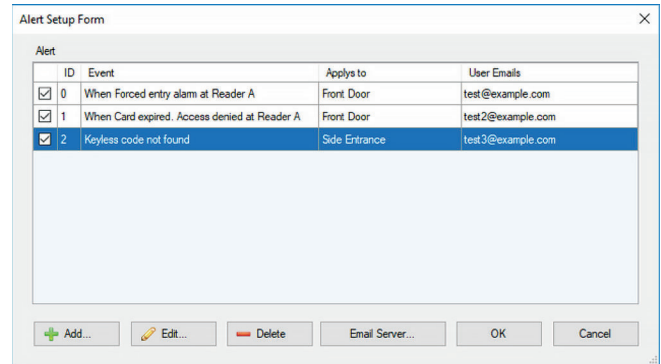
Alert Setup Form

Alert

| | ID | Event | Applys to | User Emails |
|---|---|---|---|---|
| ☑ | 0 | When Forced entry alam at Reader A | Front Door | test@example.com |
| ☑ | 1 | When Card expired. Access denied at Reader A | Front Door | test2@example.com |
| ☑ | 2 | Keyless code not found | Side Entrance | test3@example.com |

Add... Edit... Delete Email Server... OK Cancel